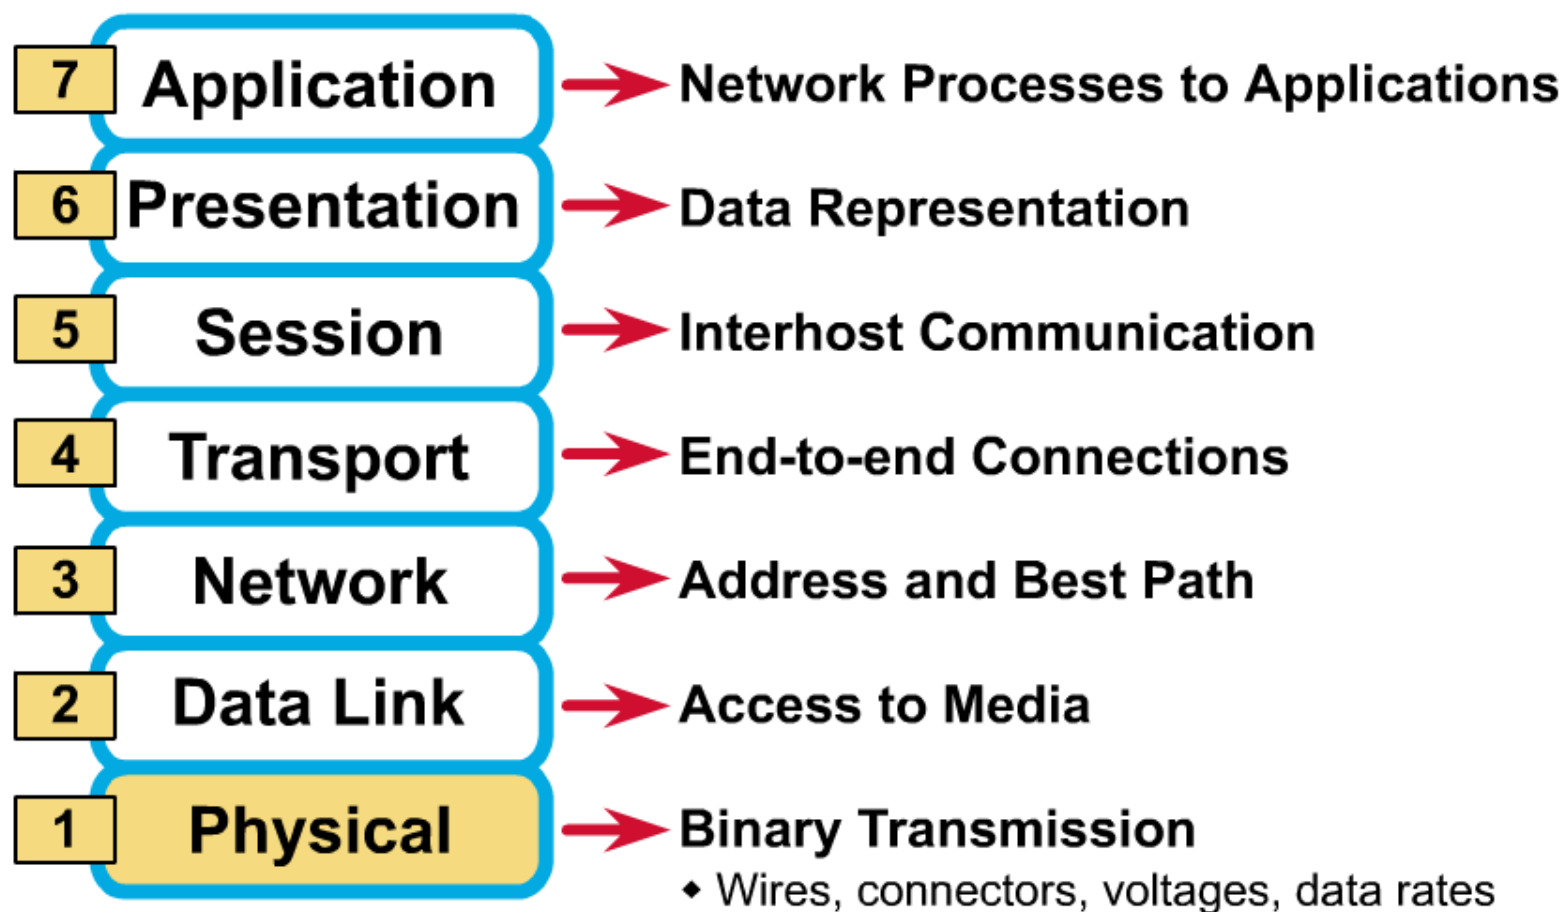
7 Application Network Processes to Applications

6 Presentation Data Representation

5 Session Interhost Communication

4 Transport End-to-end Connections

3 Network Address and Best Path

2 Data Link Access to Media

1 Physical Binary Transmission

• Wires, connectors, voltages, data rates